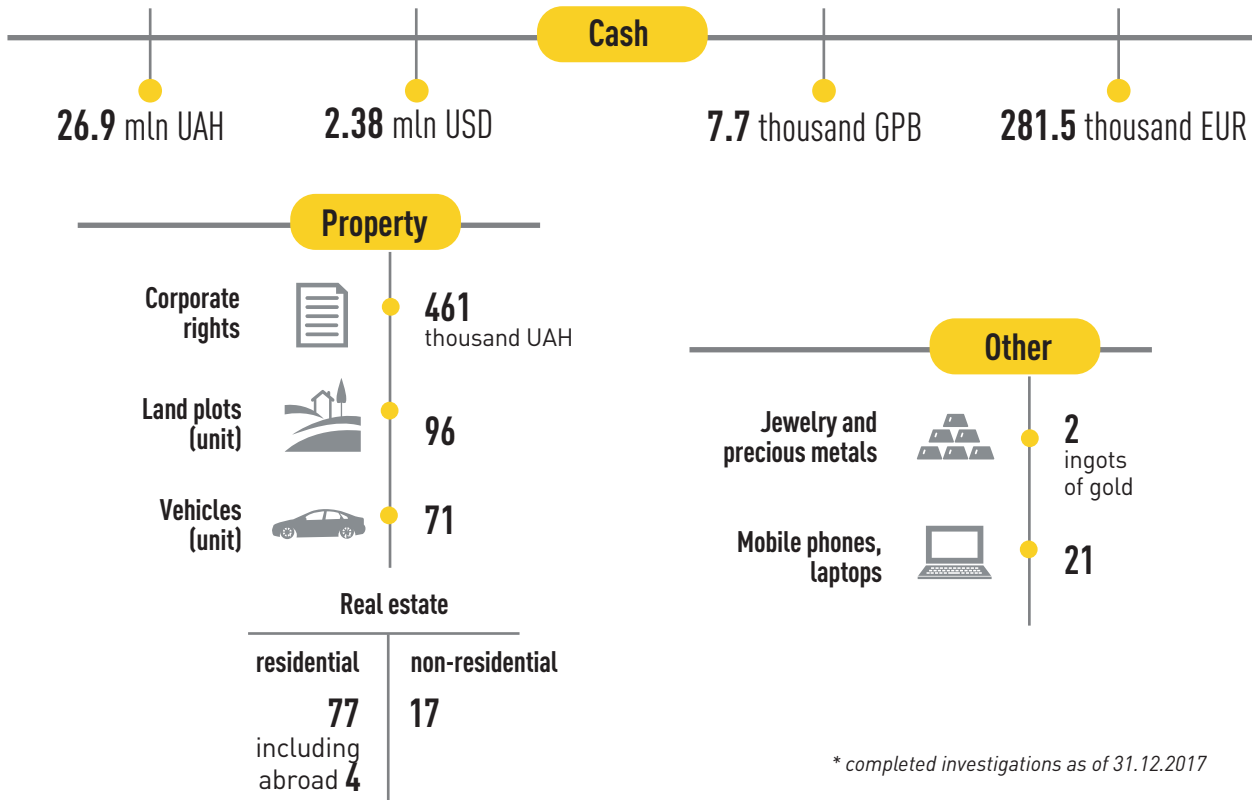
Cash

26.9 mln UAH

2.38 mln USD

7.7 thousand GPB

281.5 thousand EUR

Property

Corporate rights

461 thousand UAH

Land plots (unit)

96

Vehicles (unit)

71

Real estate

| residential | non-residential |
|---|---|
| 77 including abroad 4 | 17 |

Other

Jewelry and precious metals

2 ingots of gold

Mobile phones, laptops

21

* completed investigations as of 31.12.2017